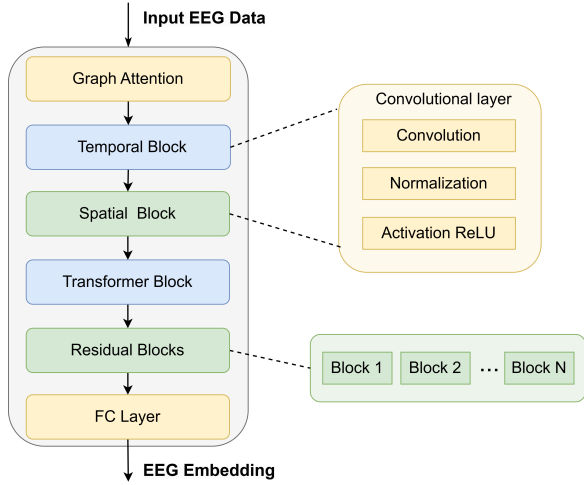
Input EEG Data

Graph Attention

Temporal Block

Spatial Block

Transformer Block

Residual Blocks

FC Layer

EEG Embedding

Convolutional layer

Convolution

Normalization

Activation ReLU

Block 1

Block 2

...

Block N